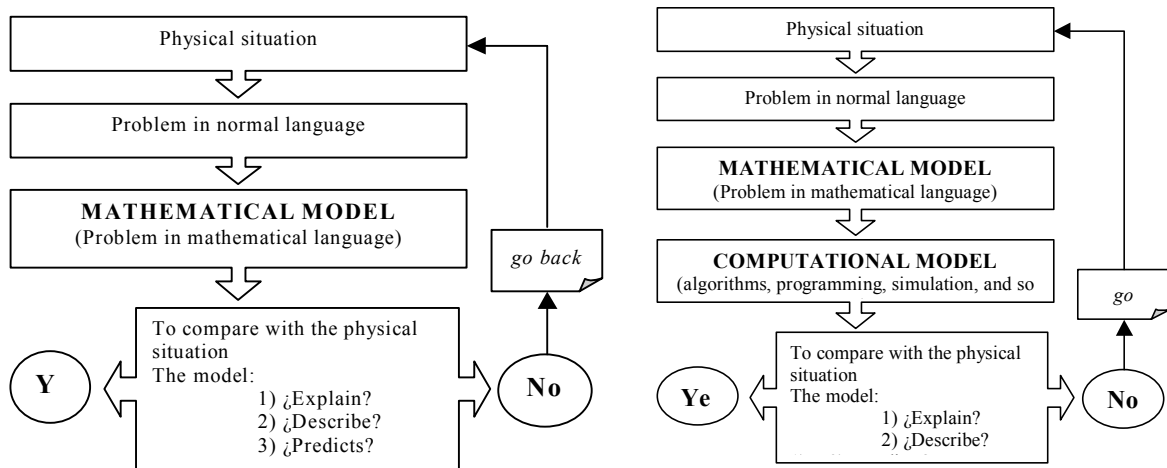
Physical situation

Problem in normal language

**MATHEMATICAL MODEL**
(Problem in mathematical language)

go back

To compare with the physical situation
The model:
1) ¿Explain?
2) ¿Describe?
3) ¿Predicts?

Y

No

Physical situation

Problem in normal language

**MATHEMATICAL MODEL**
(Problem in mathematical language)

**COMPUTATIONAL MODEL**
(algorithms, programming, simulation, and so

go

To compare with the physical situation
The model:
1) ¿Explain?
2) ¿Describe?
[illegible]

Ye

No